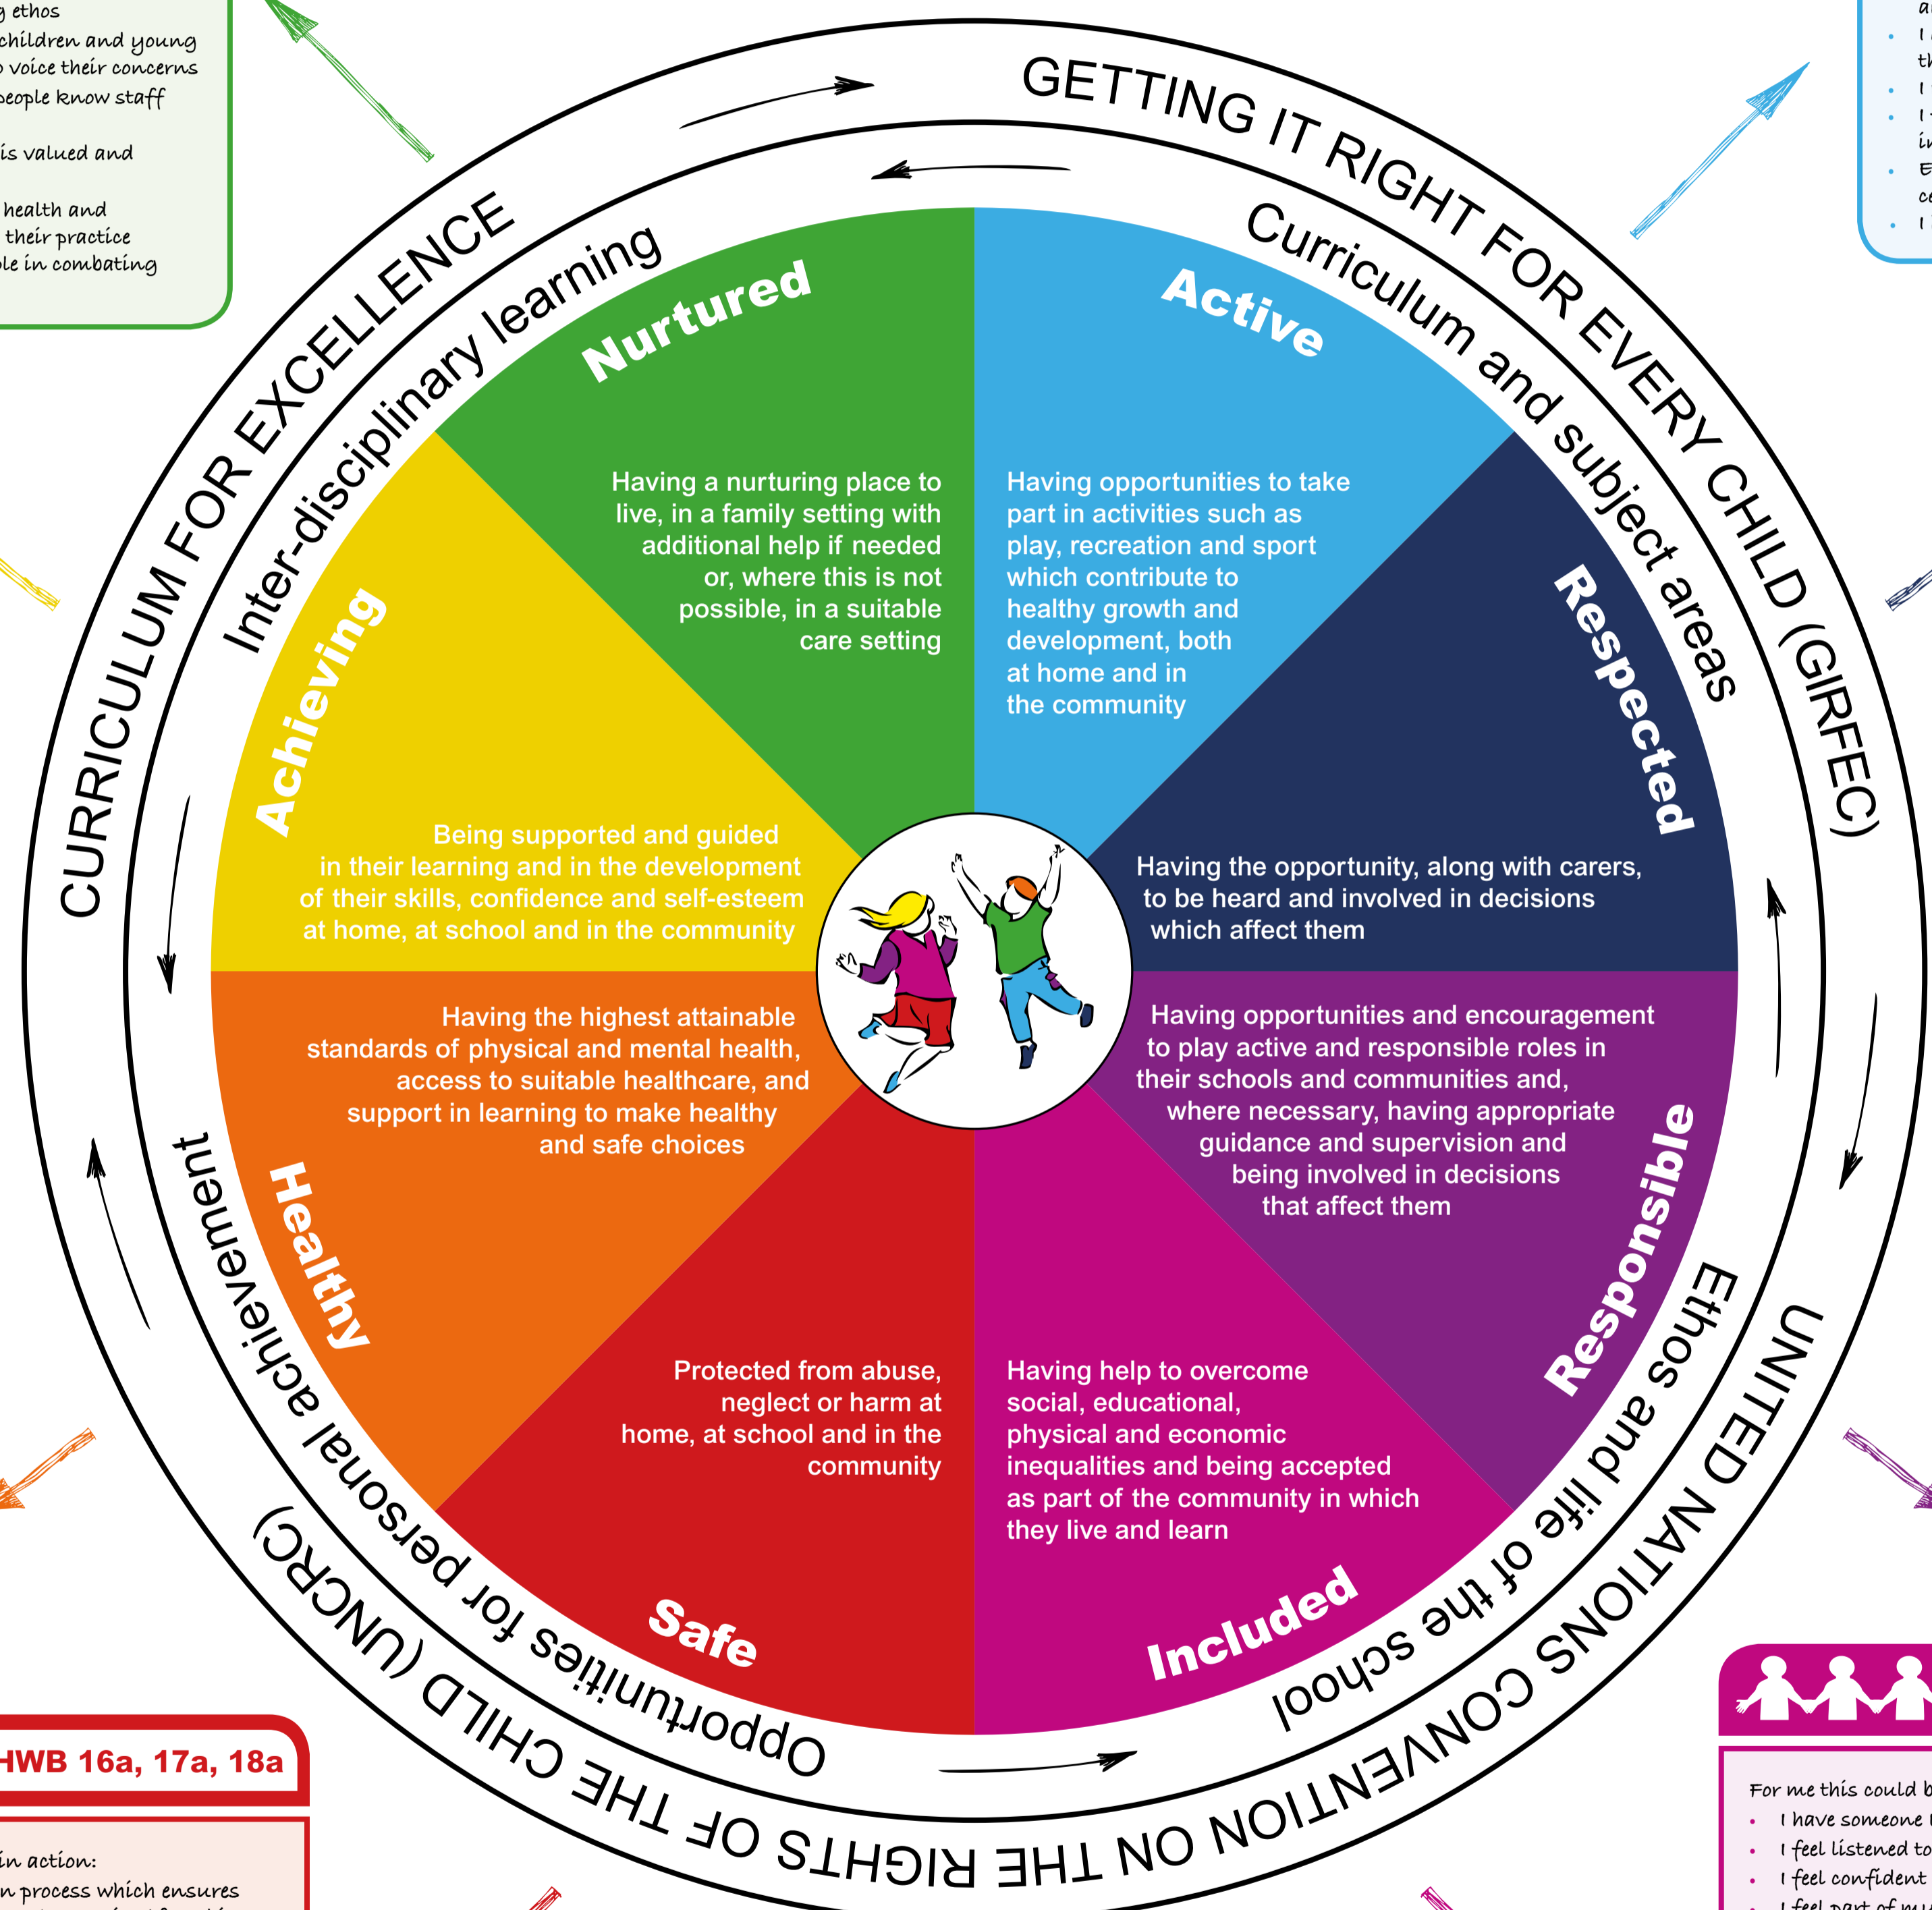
g ethos
children and young
o voice their concerns
people know staff

is valued and

health and
their practice
le in combating

GETTING IT RIGHT FOR EVERY CHILD (GIRFEC)

CURRICULUM FOR EXCELLENCE

Inter-disciplinary learning

Curriculum and subject areas

Nurtured

Having a nurturing place to live, in a family setting with additional help if needed or, where this is not possible, in a suitable care setting

Active

Having opportunities to take part in activities such as play, recreation and sport which contribute to healthy growth and development, both at home and in the community

Respected

Having the opportunity, along with carers, to be heard and involved in decisions which affect them

Responsible

Having opportunities and encouragement to play active and responsible roles in their schools and communities and, where necessary, having appropriate guidance and supervision and being involved in decisions that affect them

Included

Having help to overcome social, educational, physical and economic inequalities and being accepted as part of the community in which they live and learn

Safe

Protected from abuse, neglect or harm at home, at school and in the community

Healthy

Having the highest attainable standards of physical and mental health, access to suitable healthcare, and support in learning to make healthy and safe choices

Achieving

Being supported and guided in their learning and in the development of their skills, confidence and self-esteem at home, at school and in the community

Ethos and life of the school

Opportunities for personal achievement

UNITED NATIONS CONVENTION ON THE RIGHTS OF THE CHILD (UNCRC)

HWB 16a, 17a, 18a

in action:
n process which ensures

For me this could b
I have someone
I feel listened to
I feel confident
I feel part of m